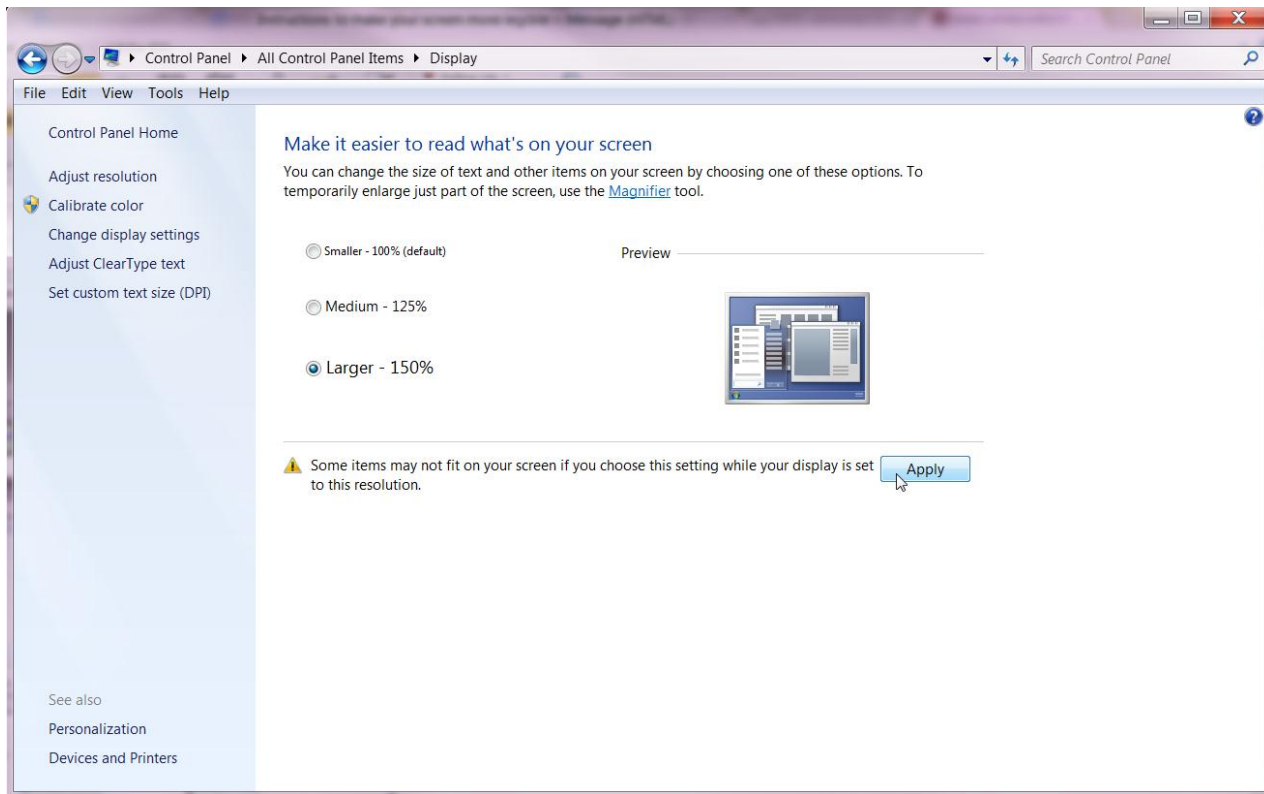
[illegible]

Control Panel ▸ All Control Panel Items ▸ Display

Search Control Panel

File Edit View Tools Help

Control Panel Home

Adjust resolution

Calibrate color

Change display settings

Adjust ClearType text

Set custom text size (DPI)

Make it easier to read what's on your screen

You can change the size of text and other items on your screen by choosing one of these options. To temporarily enlarge just part of the screen, use the Magnifier tool.

Smaller - 100% (default)

Preview

Medium - 125%

Larger - 150%

Some items may not fit on your screen if you choose this setting while your display is set to this resolution.

Apply

See also

Personalization

Devices and Printers